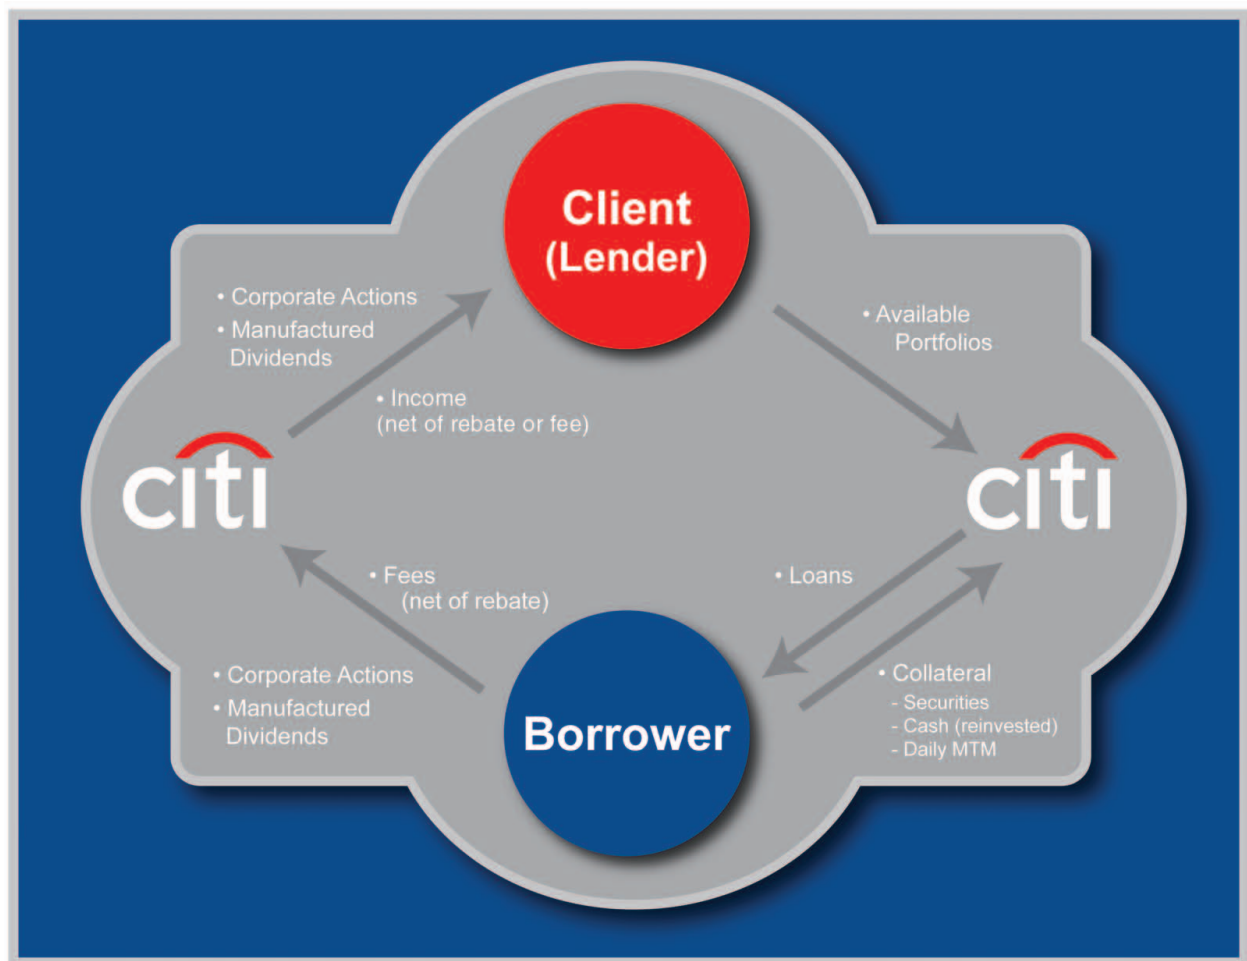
Client (Lender)

• Corporate Actions
• Manufactured Dividends

• Income (net of rebate or fee)

• Available Portfolios

citi

citi

• Fees (net of rebate)

• Loans

• Corporate Actions
• Manufactured Dividends

Borrower

• Collateral
- Securities
- Cash (reinvested)
- Daily MTM